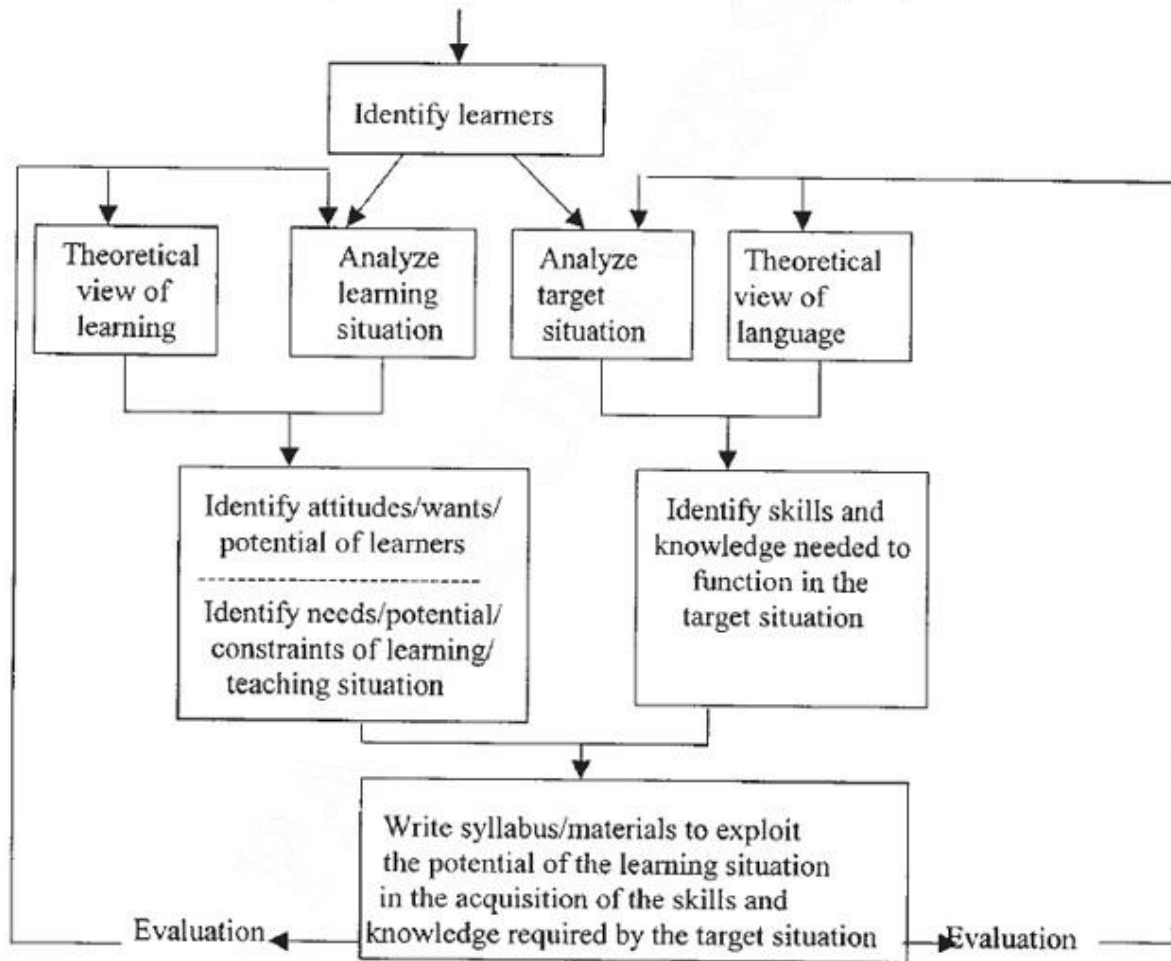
Identify learners

Theoretical view of learning

Analyze learning situation

Analyze target situation

Theoretical view of language

Identify attitudes/wants/ potential of learners

Identify needs/potential/ constraints of learning/ teaching situation

Identify skills and knowledge needed to function in the target situation

Write syllabus/materials to exploit the potential of the learning situation in the acquisition of the skills and knowledge required by the target situation

Evaluation

Evaluation